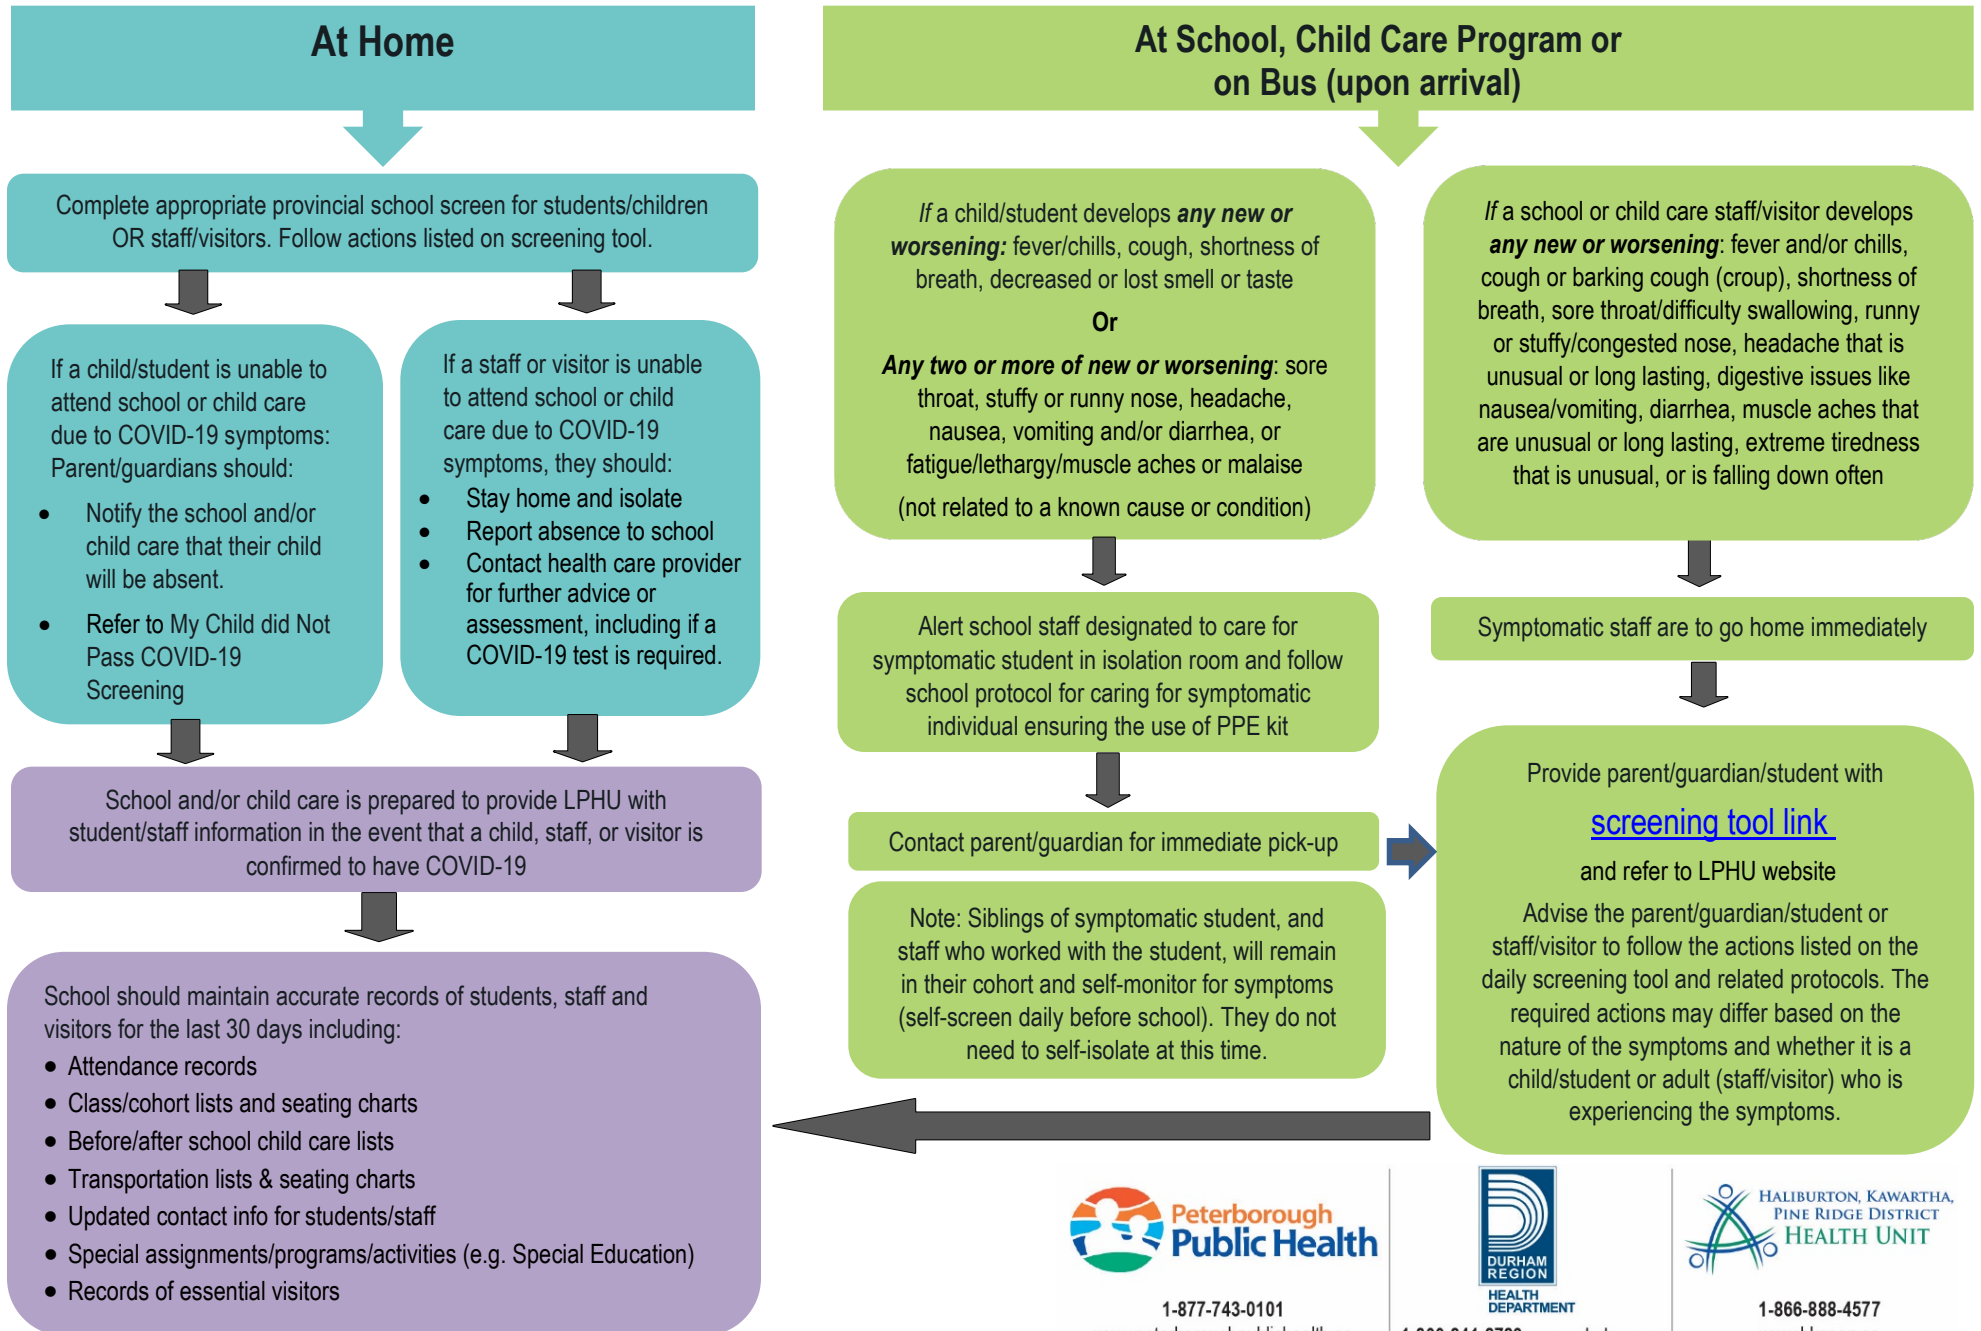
At Home

At School, Child Care Program or on Bus (upon arrival)

Complete appropriate provincial school screen for students/children OR staff/visitors. Follow actions listed on screening tool.

If a child/student is unable to attend school or child care due to COVID-19 symptoms: Parent/guardians should:

- Notify the school and/or child care that their child will be absent.
- Refer to My Child did Not Pass COVID-19 Screening

If a staff or visitor is unable to attend school or child care due to COVID-19 symptoms, they should:

- Stay home and isolate
- Report absence to school
- Contact health care provider for further advice or assessment, including if a COVID-19 test is required.

School and/or child care is prepared to provide LPHU with student/staff information in the event that a child, staff, or visitor is confirmed to have COVID-19

School should maintain accurate records of students, staff and visitors for the last 30 days including:

- Attendance records
- Class/cohort lists and seating charts
- Before/after school child care lists
- Transportation lists & seating charts
- Updated contact info for students/staff
- Special assignments/programs/activities (e.g. Special Education)
- Records of essential visitors

*If* a child/student develops ***any new or worsening:*** fever/chills, cough, shortness of breath, decreased or lost smell or taste

**Or**

***Any two or more of new or worsening***: sore throat, stuffy or runny nose, headache, nausea, vomiting and/or diarrhea, or fatigue/lethargy/muscle aches or malaise

(not related to a known cause or condition)

*If* a school or child care staff/visitor develops ***any new or worsening***: fever and/or chills, cough or barking cough (croup), shortness of breath, sore throat/difficulty swallowing, runny or stuffy/congested nose, headache that is unusual or long lasting, digestive issues like nausea/vomiting, diarrhea, muscle aches that are unusual or long lasting, extreme tiredness that is unusual, or is falling down often

Alert school staff designated to care for symptomatic student in isolation room and follow school protocol for caring for symptomatic individual ensuring the use of PPE kit

Symptomatic staff are to go home immediately

Contact parent/guardian for immediate pick-up

Note: Siblings of symptomatic student, and staff who worked with the student, will remain in their cohort and self-monitor for symptoms (self-screen daily before school). They do not need to self-isolate at this time.

Provide parent/guardian/student with

screening tool link

and refer to LPHU website

Advise the parent/guardian/student or staff/visitor to follow the actions listed on the daily screening tool and related protocols. The required actions may differ based on the nature of the symptoms and whether it is a child/student or adult (staff/visitor) who is experiencing the symptoms.

Peterborough Public Health
1-877-743-0101

DURHAM REGION
HEALTH DEPARTMENT

HALIBURTON, KAWARTHA, PINE RIDGE DISTRICT HEALTH UNIT
1-866-888-4577